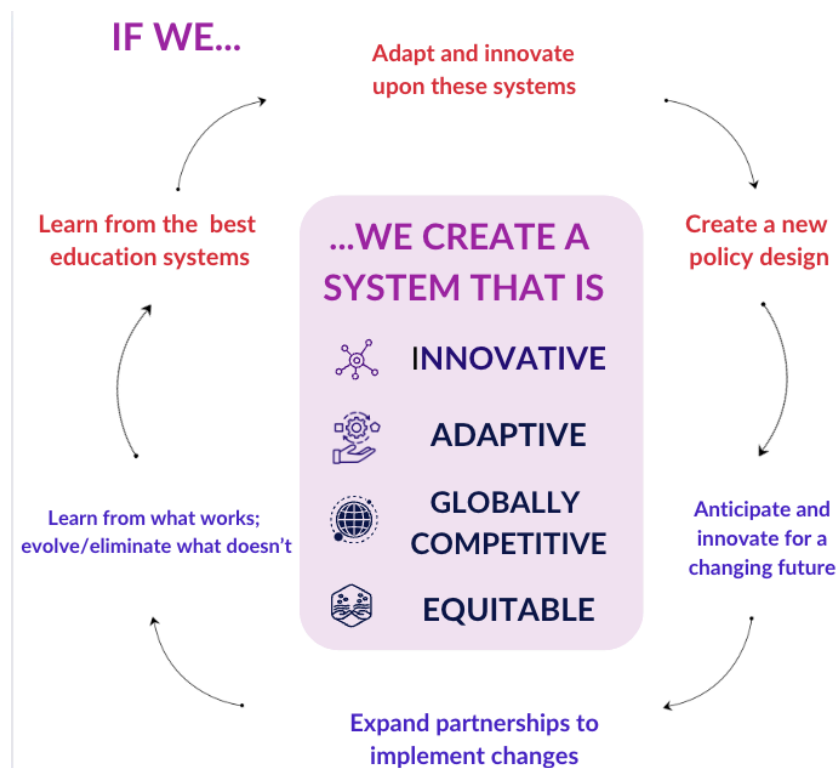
IF WE...

Adapt and innovate upon these systems

Create a new policy design

Anticipate and innovate for a changing future

Expand partnerships to implement changes

Learn from what works; evolve/eliminate what doesn't

Learn from the best education systems

...WE CREATE A SYSTEM THAT IS

INNOVATIVE

ADAPTIVE

GLOBALLY COMPETITIVE

EQUITABLE